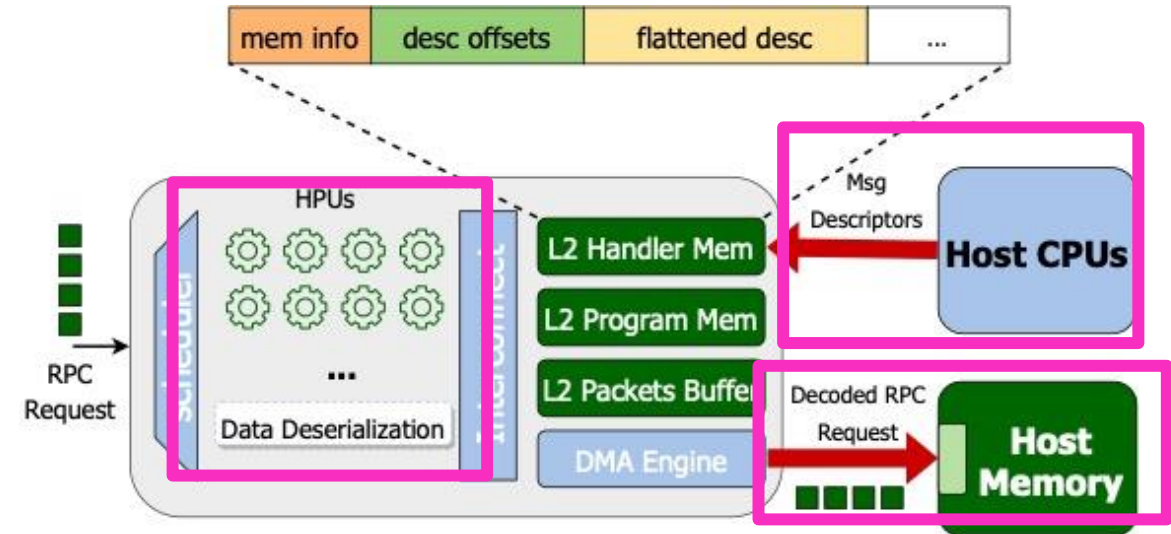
| mem info | desc offsets | flattened desc | ... |
|---|---|---|---|

Msg Descriptors

Host CPUs

HPUs

Scheduler

Interconnect

...

Data Deserialization

RPC Request

L2 Handler Mem

L2 Program Mem

L2 Packets Buffer

DMA Engine

Decoded RPC Request

Host Memory